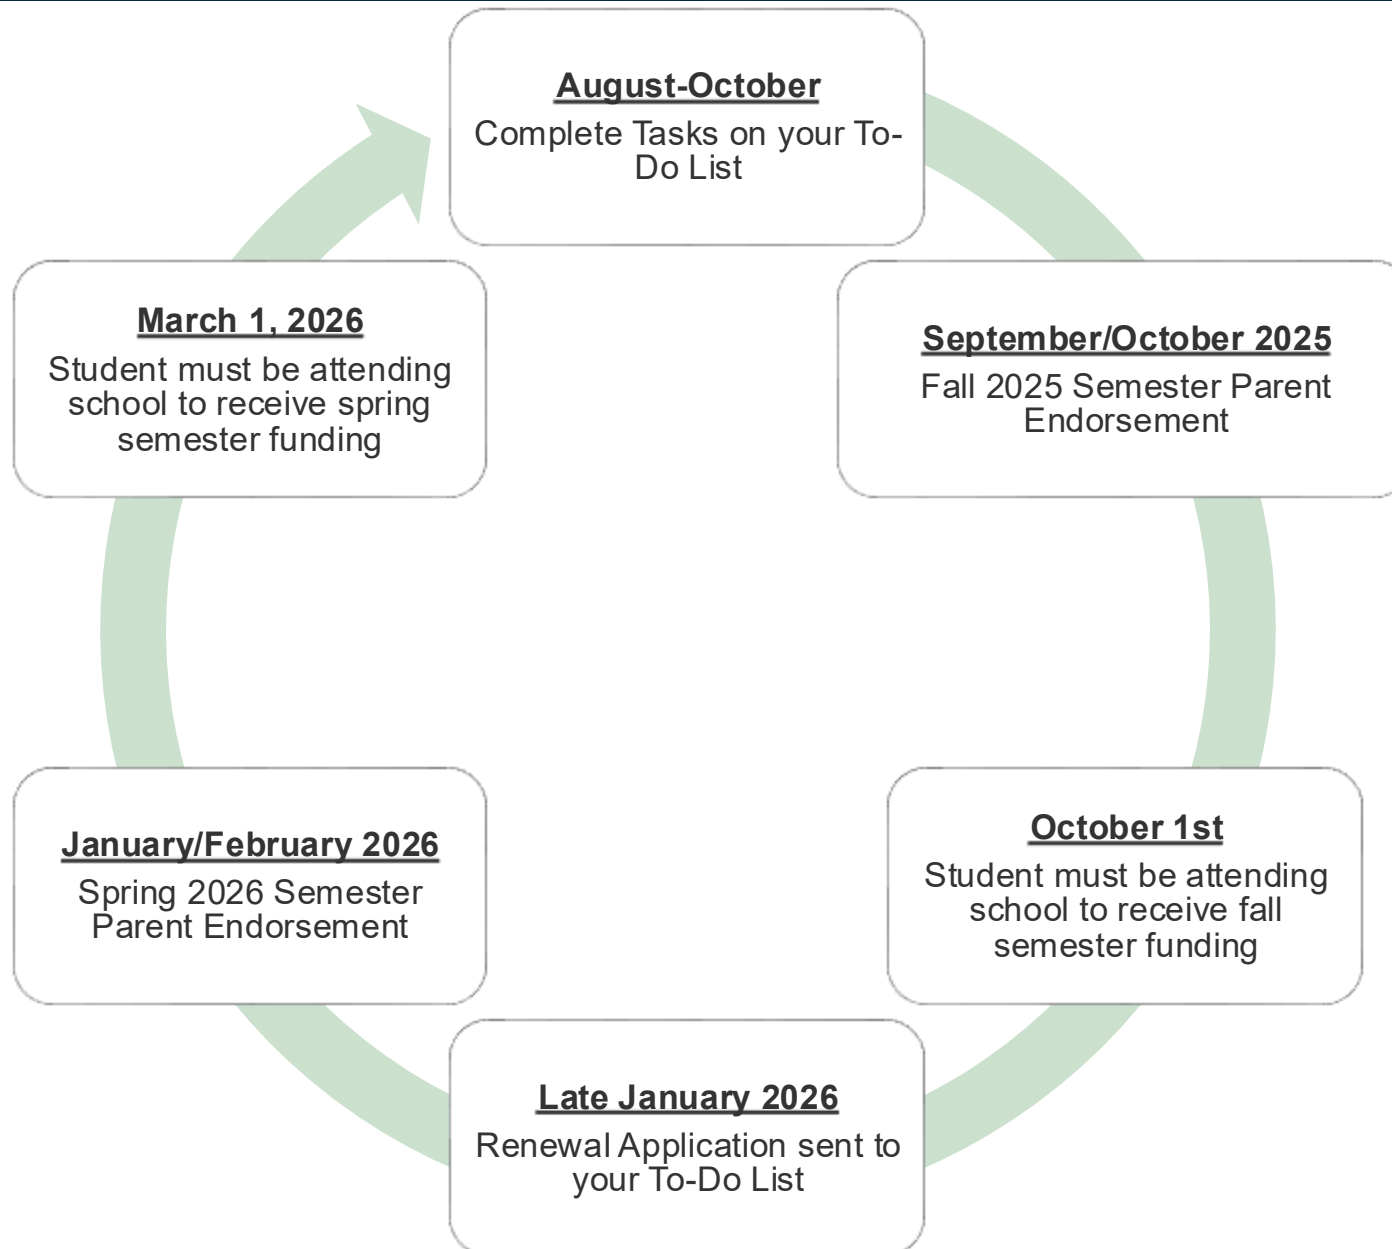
August-October
Complete Tasks on your To-Do List

September/October 2025
Fall 2025 Semester Parent Endorsement

October 1st
Student must be attending school to receive fall semester funding

Late January 2026
Renewal Application sent to your To-Do List

January/February 2026
Spring 2026 Semester Parent Endorsement

March 1, 2026
Student must be attending school to receive spring semester funding